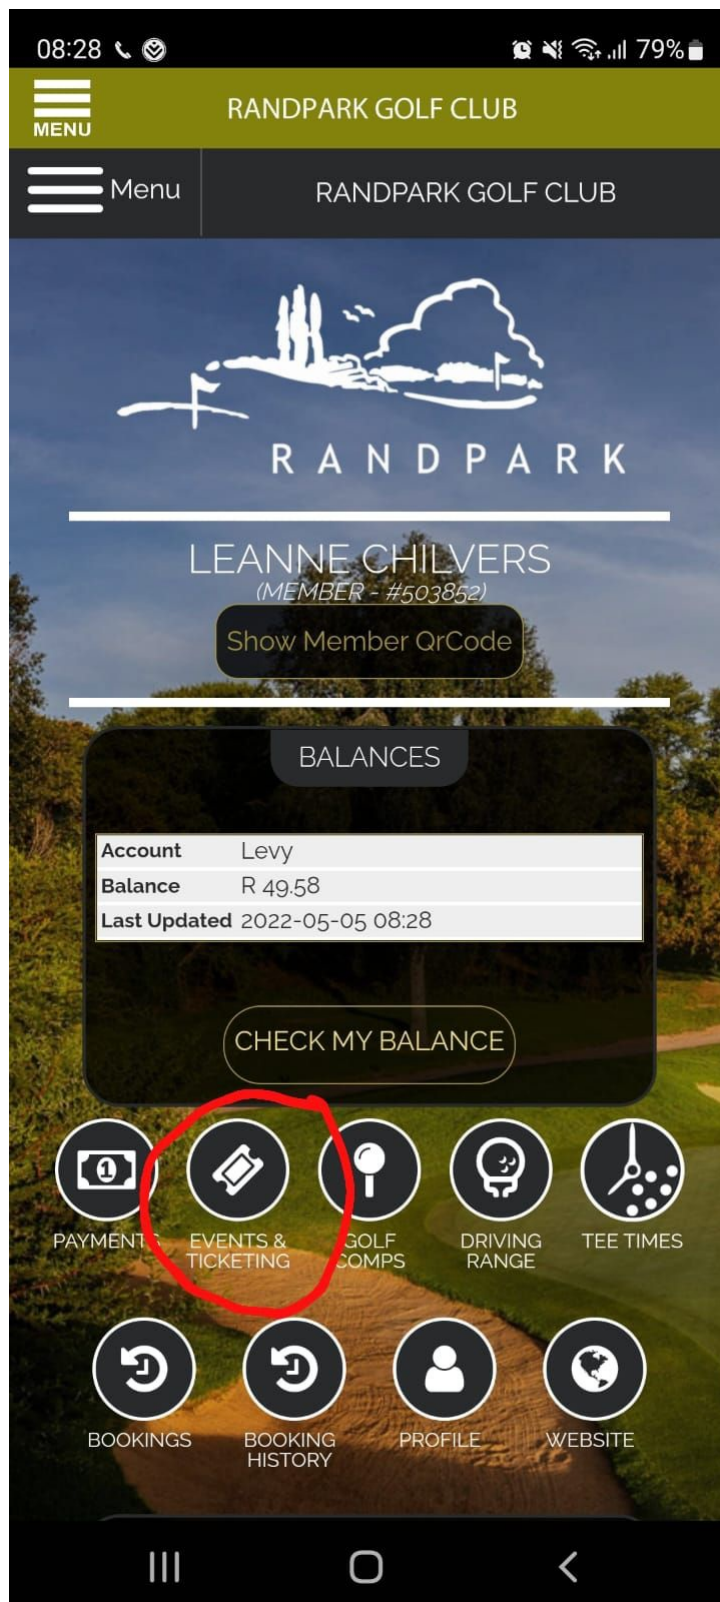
08:28 79%

MENU

RANDPARK GOLF CLUB

Menu

RANDPARK GOLF CLUB

RANDPARK

LEANNE CHILVERS
(MEMBER - #503852)

Show Member QrCode

BALANCES

| Account | Levy |
|---|---|
| Balance | R 49.58 |
| Last Updated | 2022-05-05 08:28 |

CHECK MY BALANCE

PAYMENTS

EVENTS & TICKETING

GOLF COMPS

DRIVING RANGE

TEE TIMES

BOOKINGS

BOOKING HISTORY

PROFILE

WEBSITE